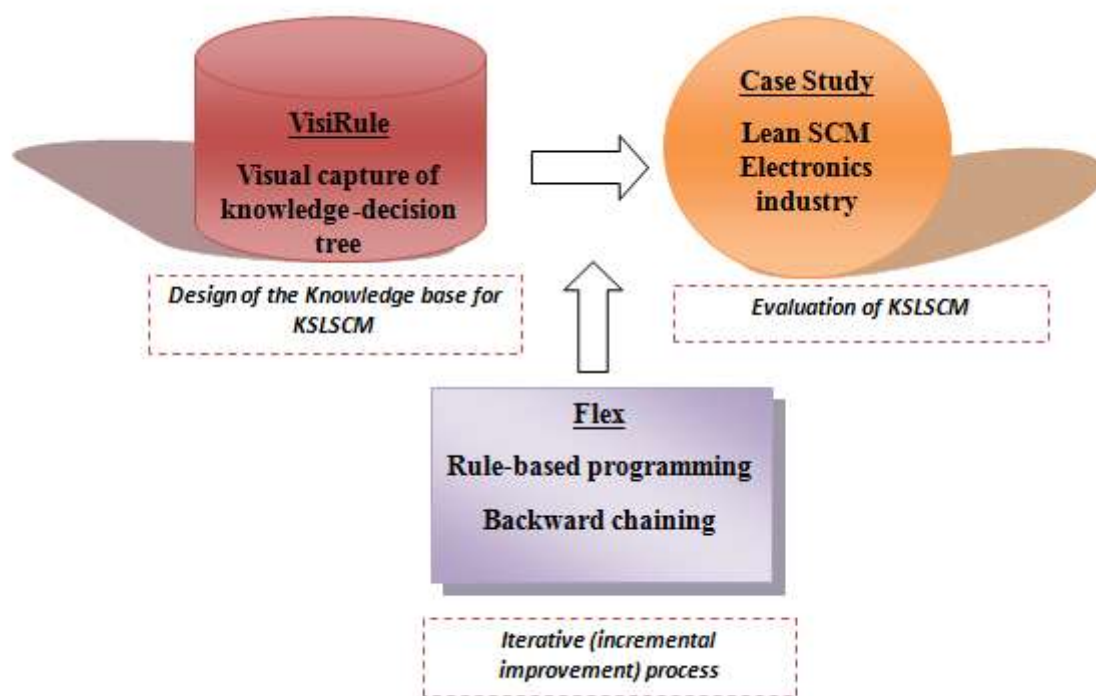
VisiRule

Visual capture of knowledge-decision tree

Design of the Knowledge base for KSLSCM

Case Study

Lean SCM Electronics industry

Evaluation of KSLSCM

Flex

Rule-based programming

Backward chaining

Iterative (incremental improvement) process